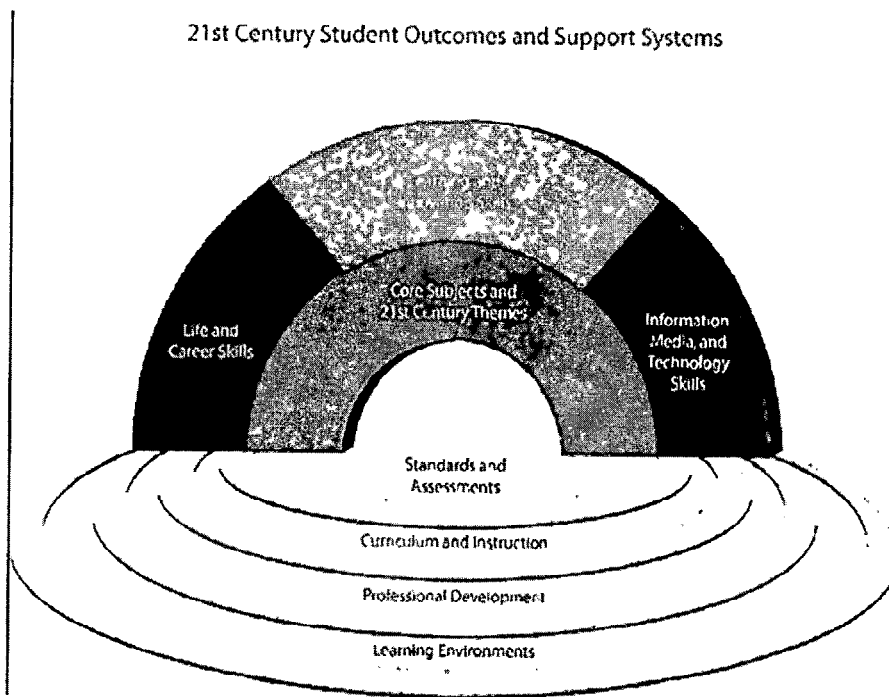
21st Century Student Outcomes and Support Systems

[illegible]

Life and Career Skills

Core Subjects and 21st Century Themes

Information Media, and Technology Skills

Standards and Assessments

Curriculum and Instruction

Professional Development

Learning Environments